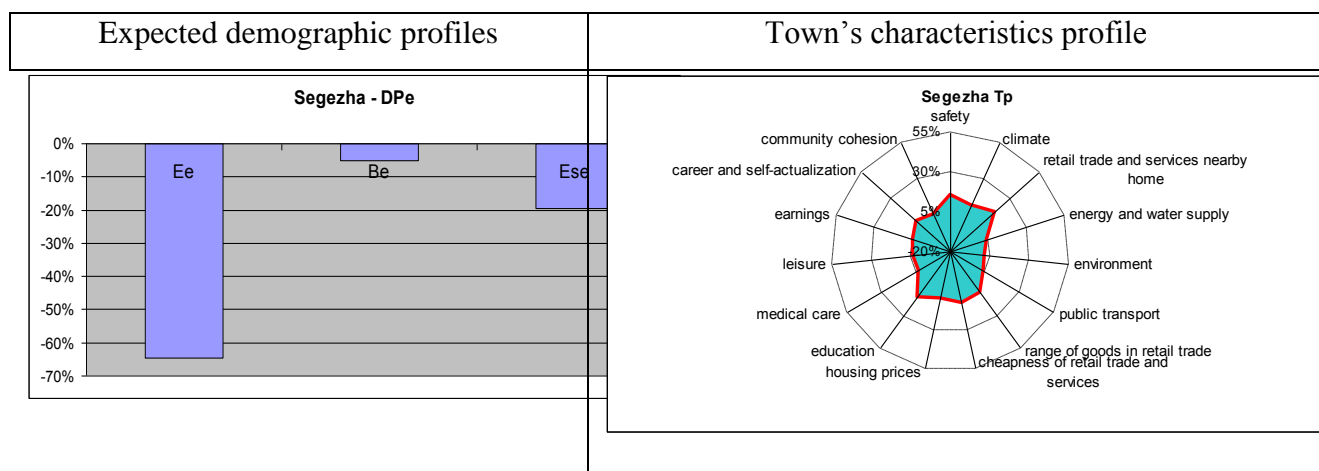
| Expected demographic profiles | Town’s characteristics profile |
|---|---|

Segezha - DPe

0%
-10%
-20%
-30%
-40%
-50%
-60%
-70%

Ee
Be
Ese

Segezha Tp

safety
55%
30%
5%
-20%
climate
retail trade and services nearby home
energy and water supply
environment
public transport
range of goods in retail trade
cheapness of retail trade and services
housing prices
education
medical care
leisure
earnings
career and self-actualization
community cohesion